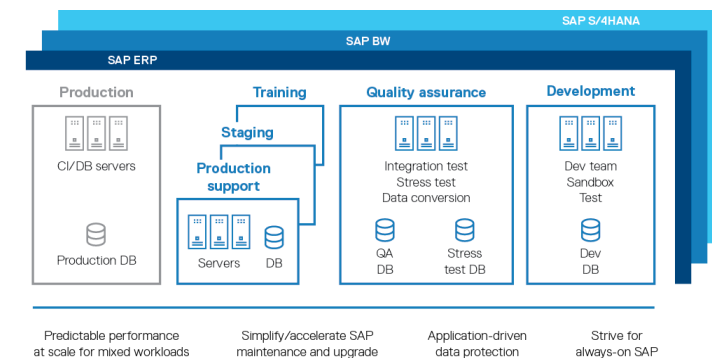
SAP S/4HANA

SAP BW

SAP ERP

Production

CI/DB servers

Production DB

Training

Staging

Production support

Servers

DB

Quality assurance

Integration test
Stress test
Data conversion

QA DB

Stress test DB

Development

Dev team
Sandbox
Test

Dev DB

Predictable performance at scale for mixed workloads

Simplify/accelerate SAP maintenance and upgrade

Application-driven data protection

Strive for always-on SAP